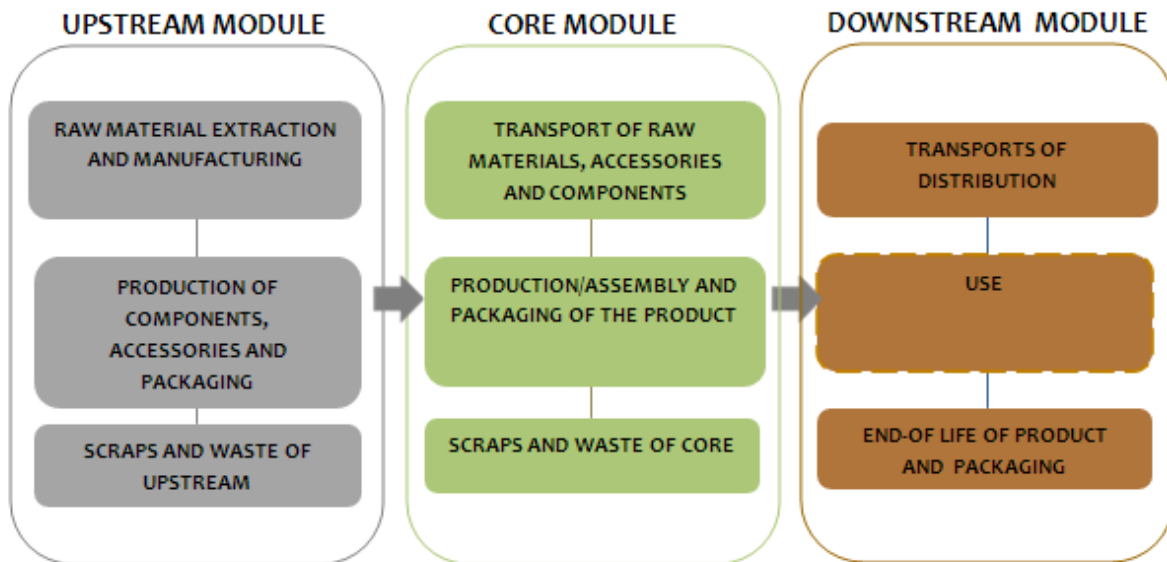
UPSTREAM MODULE

RAW MATERIAL EXTRACTION AND MANUFACTURING

PRODUCTION OF COMPONENTS, ACCESSORIES AND PACKAGING

SCRAPS AND WASTE OF UPSTREAM

CORE MODULE

TRANSPORT OF RAW MATERIALS, ACCESSORIES AND COMPONENTS

PRODUCTION/ASSEMBLY AND PACKAGING OF THE PRODUCT

SCRAPS AND WASTE OF CORE

DOWNSTREAM MODULE

TRANSPORTS OF DISTRIBUTION

USE

END-OF LIFE OF PRODUCT AND PACKAGING